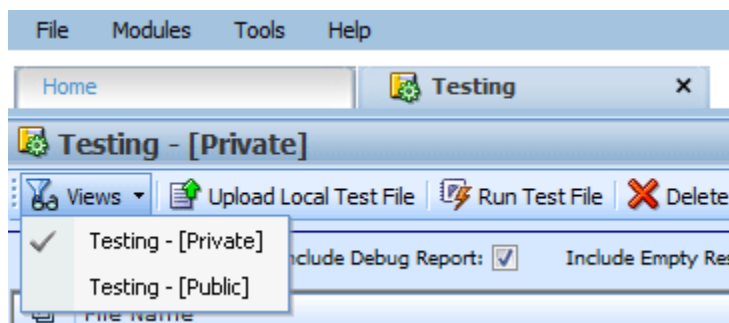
File Modules Tools Help

Home
Testing ×

Testing - [Private]

Views ▾ | Upload Local Test File | Run Test File | Delete

Testing - [Private]
Testing - [Public]

nclude Debug Report: ☑ Include Empty Re

File Name